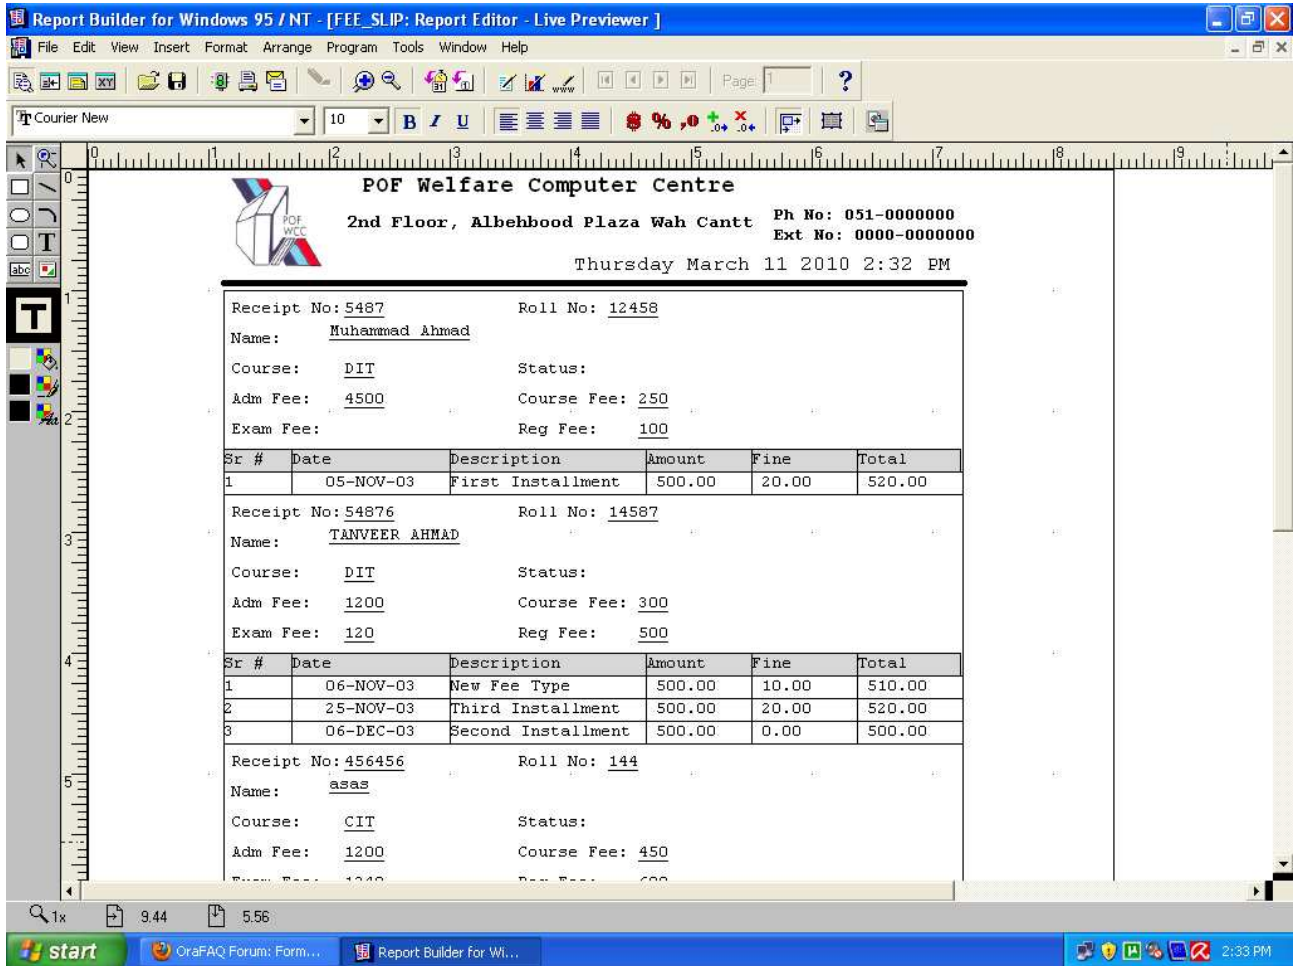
Report Builder for Windows 95 / NT - [FEE_SLIP: Report Editor - Live Previewer ]

File Edit View Insert Format Arrange Program Tools Window Help

Page: 1

Courier New 10 B I U

POF Welfare Computer Centre

2nd Floor, Albehbood Plaza Wah Cantt

Ph No: 051-0000000
Ext No: 0000-0000000

Thursday March 11 2010 2:32 PM

Receipt No: 5487 Roll No: 12458
Name: Muhammad Ahmad
Course: DIT Status:
Adm Fee: 4500 Course Fee: 250
Exam Fee: Reg Fee: 100

| Sr # | Date | Description | Amount | Fine | Total |
|---|---|---|---|---|---|
| 1 | 05-NOV-03 | First Installment | 500.00 | 20.00 | 520.00 |

Receipt No: 54876 Roll No: 14587
Name: TANVEER AHMAD
Course: DIT Status:
Adm Fee: 1200 Course Fee: 300
Exam Fee: 120 Reg Fee: 500

| Sr # | Date | Description | Amount | Fine | Total |
|---|---|---|---|---|---|
| 1 | 06-NOV-03 | New Fee Type | 500.00 | 10.00 | 510.00 |
| 2 | 25-NOV-03 | Third Installment | 500.00 | 20.00 | 520.00 |
| 3 | 06-DEC-03 | Second Installment | 500.00 | 0.00 | 500.00 |

Receipt No: 456456 Roll No: 144
Name: asas
Course: CIT Status:
Adm Fee: 1200 Course Fee: 450
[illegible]

1x 9.44 5.56

start OraFAQ Forum: Form... Report Builder for Wi... 2:33 PM